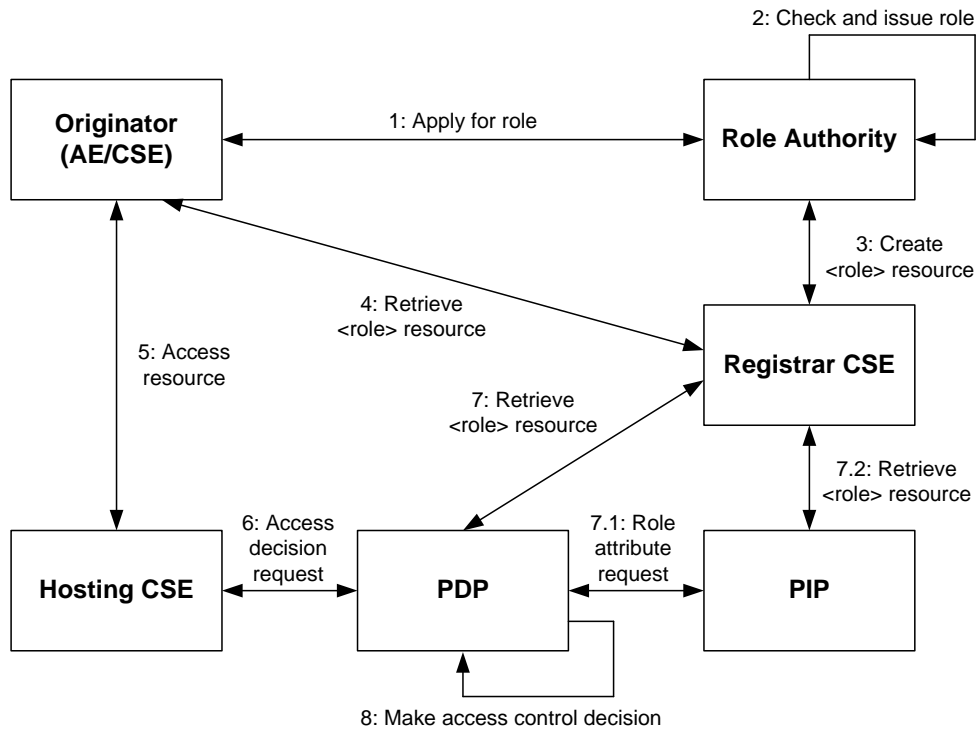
2: Check and issue role

Originator (AE/CSE)

1: Apply for role

Role Authority

3: Create <role> resource

4: Retrieve <role> resource

5: Access resource

Registrar CSE

7: Retrieve <role> resource

7.2: Retrieve <role> resource

6: Access decision request

7.1: Role attribute request

Hosting CSE

PDP

PIP

8: Make access control decision